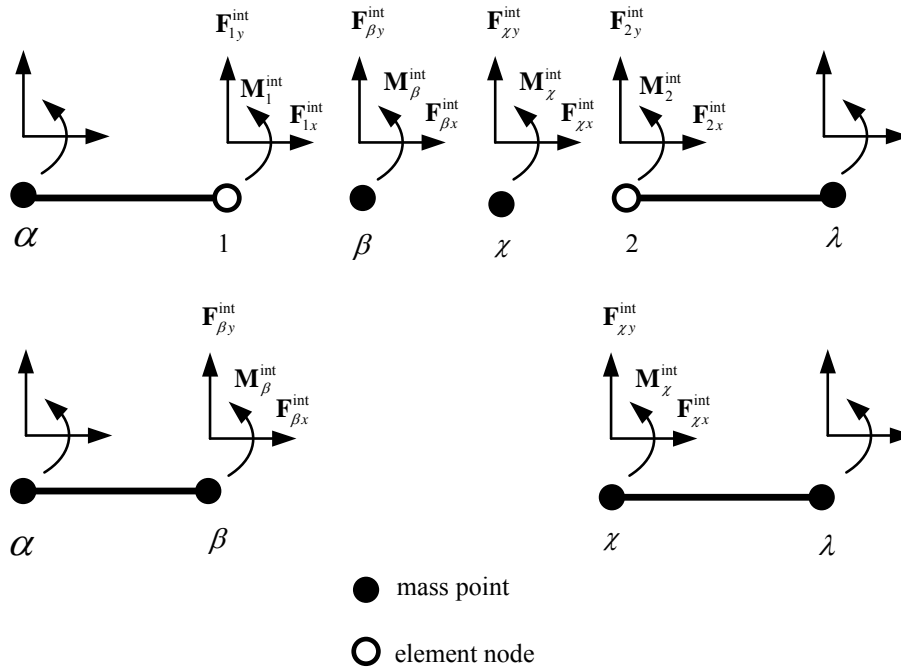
$\mathbf{F}_{1y}^{\text{int}}$ $\mathbf{M}_{1}^{\text{int}}$ $\mathbf{F}_{1x}^{\text{int}}$

$\mathbf{F}_{\beta y}^{\text{int}}$ $\mathbf{M}_{\beta}^{\text{int}}$ $\mathbf{F}_{\beta x}^{\text{int}}$

$\mathbf{F}_{\chi y}^{\text{int}}$ $\mathbf{M}_{\chi}^{\text{int}}$ $\mathbf{F}_{\chi x}^{\text{int}}$

$\mathbf{F}_{2y}^{\text{int}}$ $\mathbf{M}_{2}^{\text{int}}$ $\mathbf{F}_{2x}^{\text{int}}$

$\alpha$ 1 $\beta$ $\chi$ 2 $\lambda$

$\mathbf{F}_{\beta y}^{\text{int}}$ $\mathbf{M}_{\beta}^{\text{int}}$ $\mathbf{F}_{\beta x}^{\text{int}}$

$\mathbf{F}_{\chi y}^{\text{int}}$ $\mathbf{M}_{\chi}^{\text{int}}$ $\mathbf{F}_{\chi x}^{\text{int}}$

$\alpha$ $\beta$ $\chi$ $\lambda$

mass point

element node